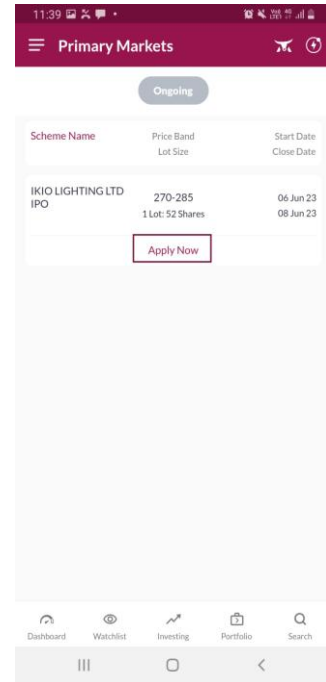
11:39

Primary Markets

Ongoing

| Scheme Name | Price Band<br>Lot Size | Start Date<br>Close Date |
|---|---|---|
| IKIO LIGHTING LTD IPO | 270-285<br>1 Lot: 52 Shares | 06 Jun 23<br>08 Jun 23 |

Apply Now

Dashboard Watchlist Investing Portfolio Search